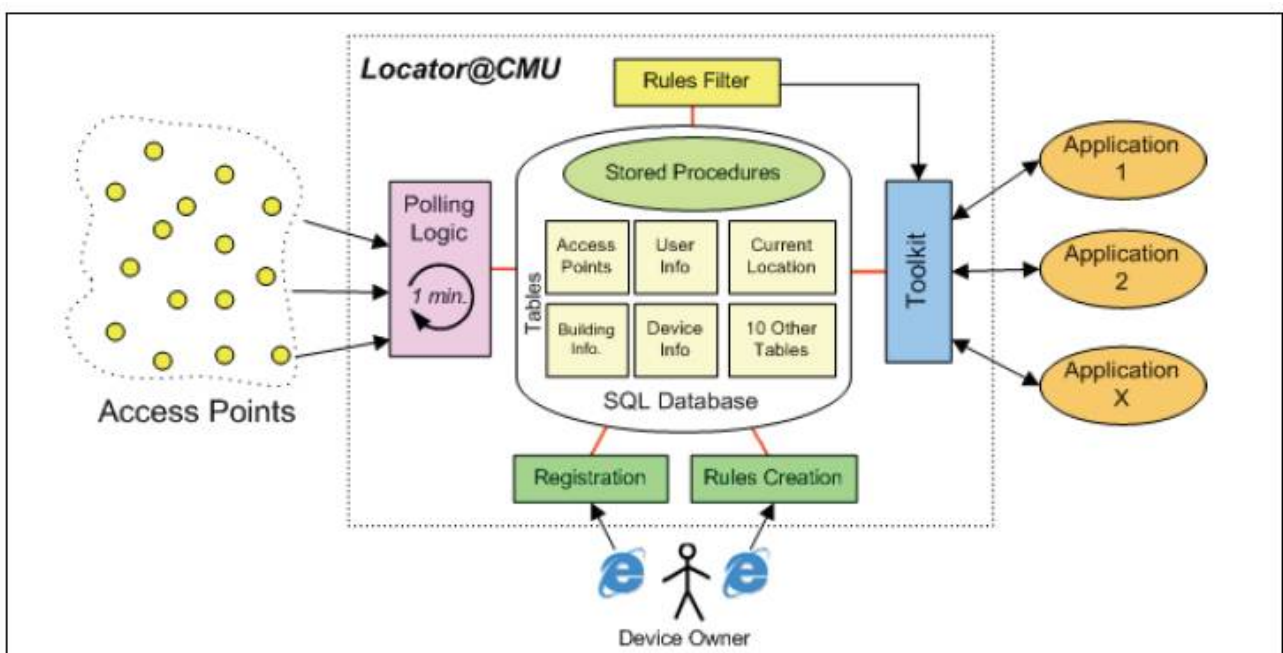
Locator@CMU

Rules Filter

Access Points

Polling Logic

1 min.

Stored Procedures

Tables

Access Points

User Info

Current Location

Building Info.

Device Info

10 Other Tables

SQL Database

Toolkit

Application 1

Application 2

Application X

Registration

Rules Creation

Device Owner